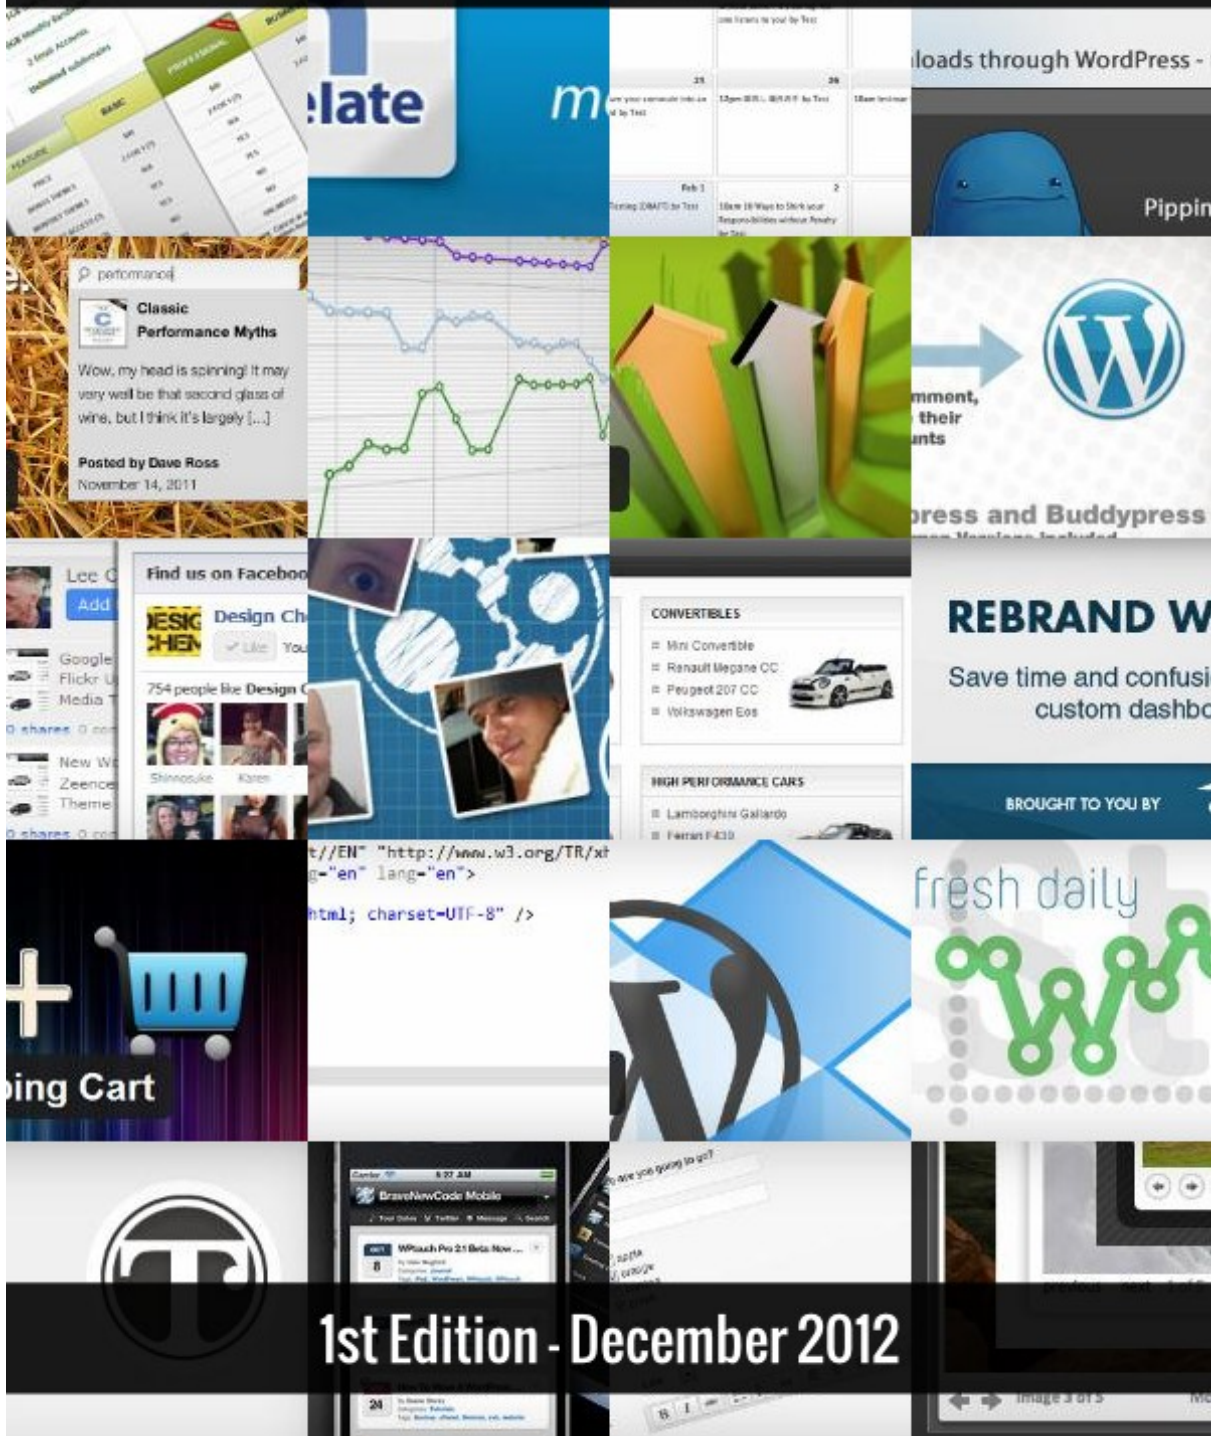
elate

m

loads through WordPress -

Pippin

performance

Classic Performance Myths

Wow, my head is spinning! It may very well be that second glass of wine, but I think it's largely [...]

Posted by Dave Ross

November 14, 2011

mment, their unts

press and Buddypress

Lee C

Add

Google

Flickr U

Media T

0 shares 0 co

New W

Zeence

Theme

0 shares 0 co

Find us on Faceboo

Design Ch

Like You

754 people like Design

Shinnosuke Karen

CONVERTIBLES

Mini Convertible

Renault Megane CC

Peugeot 207 CC

Volkswagen Eos

HIGH PERFORMANCE CARS

Lamborghini Gallardo

Ferrari F430

REBRAND W

Save time and confusi custom dashbo

BROUGHT TO YOU BY

t//EN" "http://www.w3.org/TR/xh

g="en" lang="en">

html; charset=UTF-8" />

fresh daily

ping Cart

BraveNewCode Mobile

WPtouch Pro 2.1 Beta Now ...

1st Edition - December 2012

Image 3 of 5